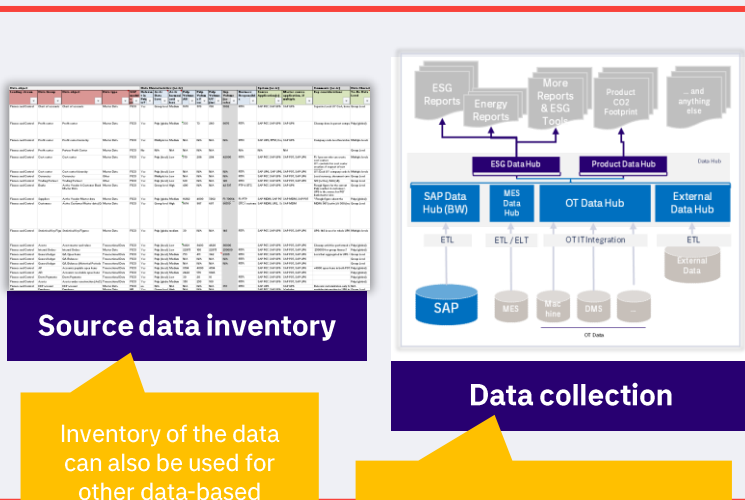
Source data inventory

ESG Reports

Energy Reports

More Reports & ESG Tools

Product CO2 Footprint

... and anything else

ESG Data Hub

Product Data Hub

Data Hub

SAP Data Hub (BW)

MES Data Hub

OT Data Hub

External Data Hub

ETL

ETL / ELT

OT IT Integration

ETL

External Data

SAP

MES

Machine

DMS

...

OT Data

Data collection

Inventory of the data can also be used for other data-based